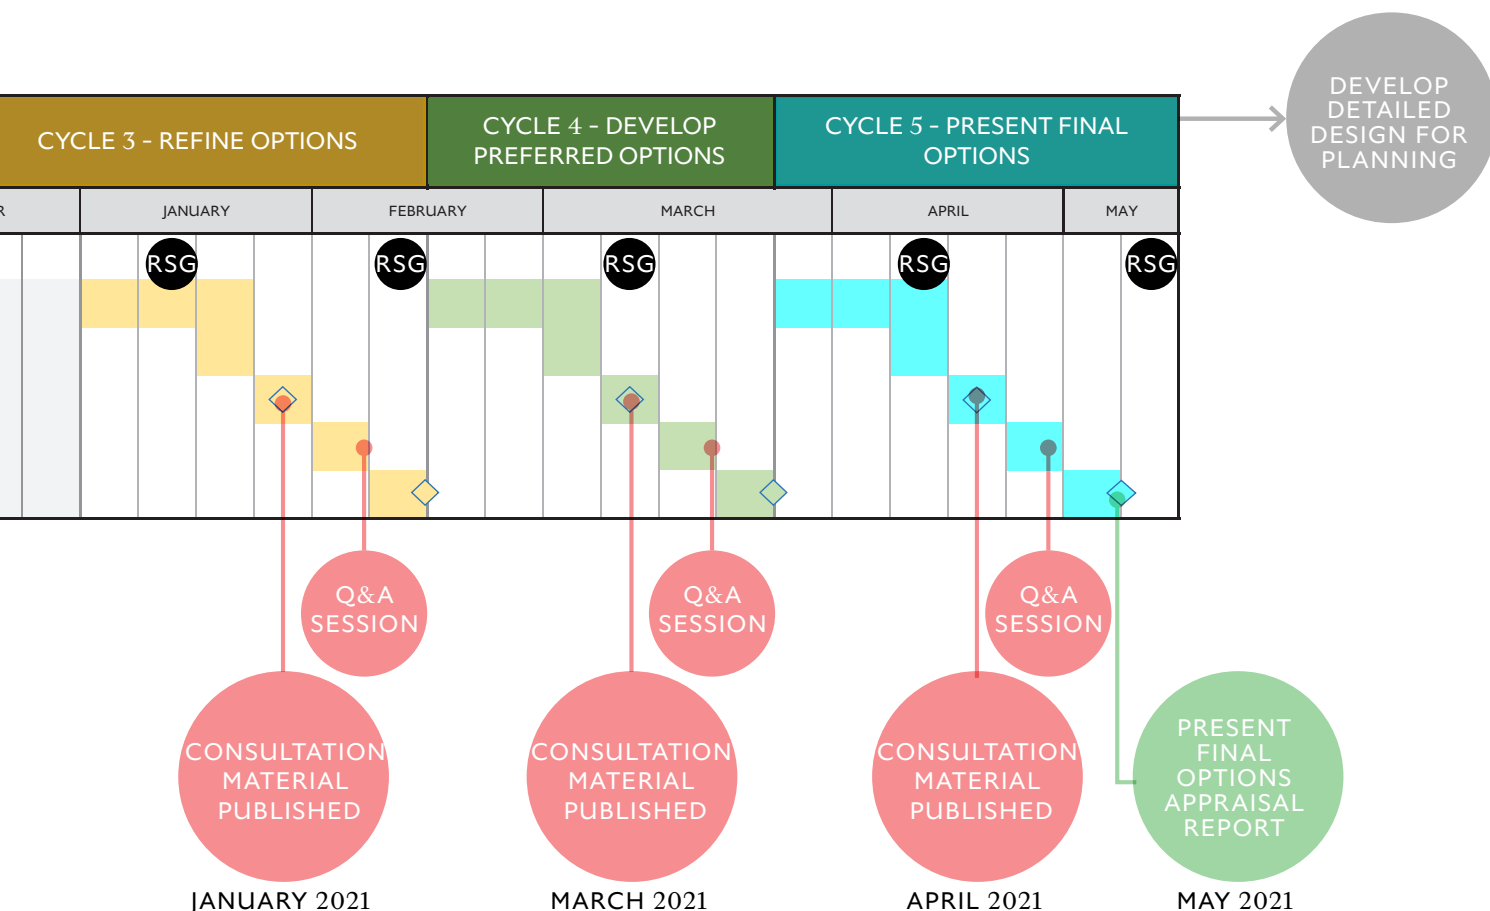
CYCLE 3 - REFINE OPTIONS

CYCLE 4 - DEVELOP PREFERRED OPTIONS

CYCLE 5 - PRESENT FINAL OPTIONS

DEVELOP DETAILED DESIGN FOR PLANNING

R

JANUARY

FEBRUARY

MARCH

APRIL

MAY

RSG

RSG

RSG

RSG

RSG

Q&A SESSION

Q&A SESSION

Q&A SESSION

CONSULTATION MATERIAL PUBLISHED

CONSULTATION MATERIAL PUBLISHED

CONSULTATION MATERIAL PUBLISHED

PRESENT FINAL OPTIONS APPRAISAL REPORT

JANUARY 2021

MARCH 2021

APRIL 2021

MAY 2021